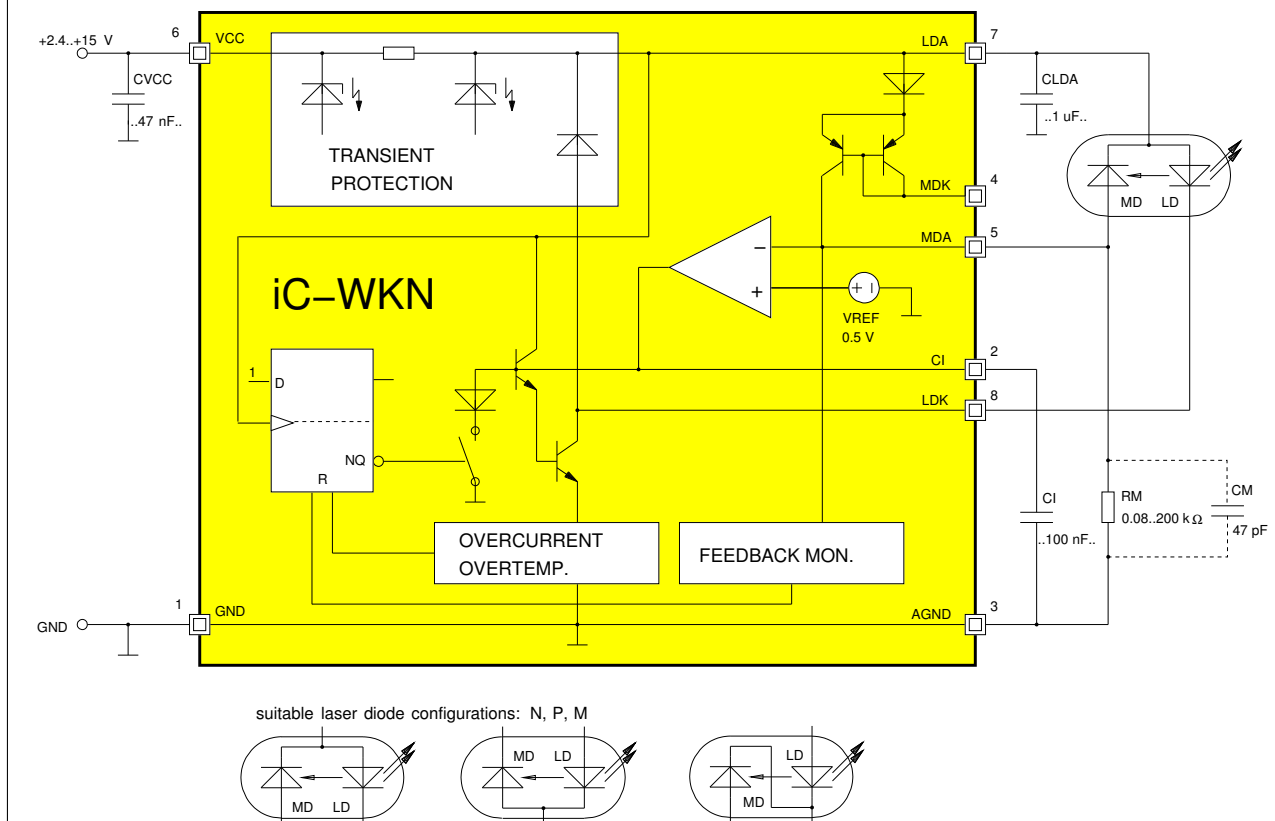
+2.4..+15 V
6
VCC
CVCC
..47 nF..
TRANSIENT
PROTECTION
LDA
7
CLDA
..1 uF..
MDK
4
MD LD
MDA
5
iC−WKN
−
+
VREF
0.5 V
1
D
CI
2
LDK
8
NQ
R
CI
..100 nF..
RM
0.08..200 k$\Omega$
CM
47 pF
OVERCURRENT
OVERTEMP.
FEEDBACK MON.
1
GND
GND
AGND
3
suitable laser diode configurations: N, P, M
MD LD
MD LD
LD
MD